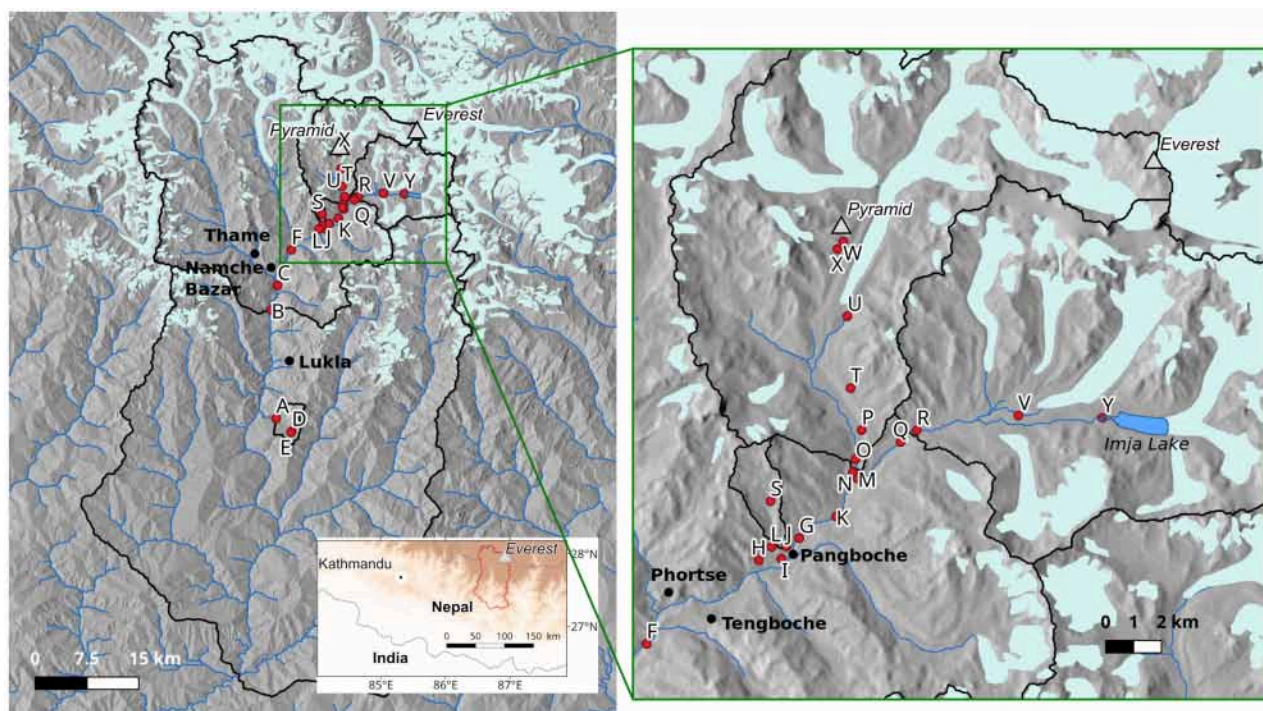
Pyramid
Everest
X
U
T
R
V
Y
S
Q
K
LJ
F
Thame
Namche Bazar
C
B
Lukla
A
D
E
0 7.5 15 km

Kathmandu
Everest
28°N
Nepal
27°N
0 50 100 150 km
India
85°E 86°E 87°E

Everest
Pyramid
W
X
U
T
P
Q
R
V
Y
Imja Lake
O
N
M
S
K
G
L J
H
Pangboche
I
Phortse
Tengboche
F
0 1 2 km